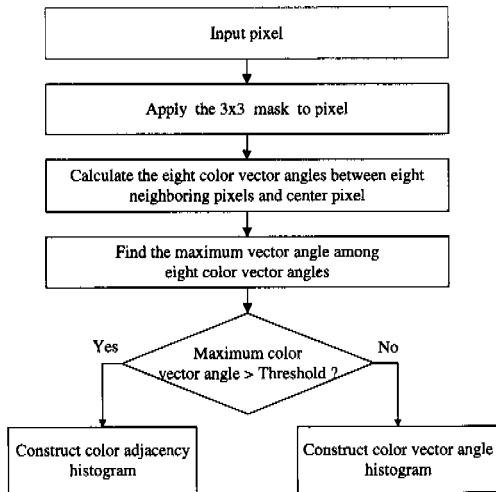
Input pixel

Apply the 3x3 mask to pixel

Calculate the eight color vector angles between eight neighboring pixels and center pixel

Find the maximum vector angle among eight color vector angles

Yes

Maximum color vector angle > Threshold ?

No

Construct color adjacency histogram

Construct color vector angle histogram